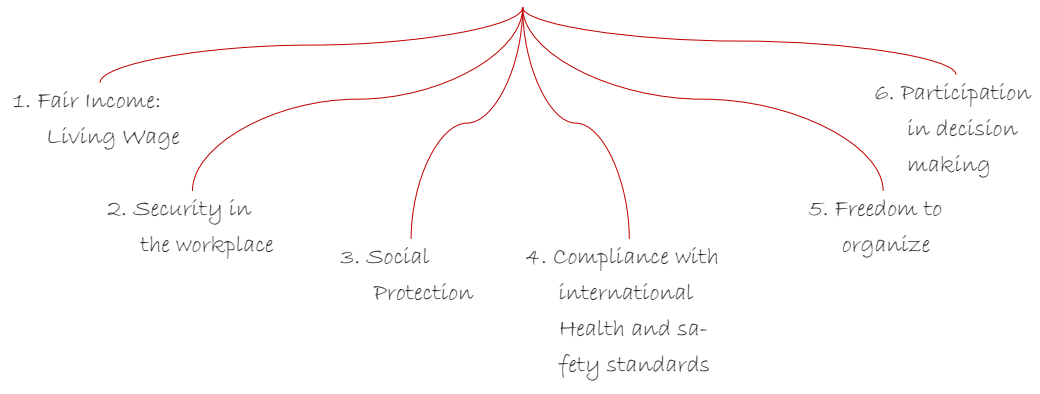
1. Fair Income: Living Wage

2. Security in the workplace

3. Social Protection

4. Compliance with international Health and safety standards

5. Freedom to organize

6. Participation in decision making